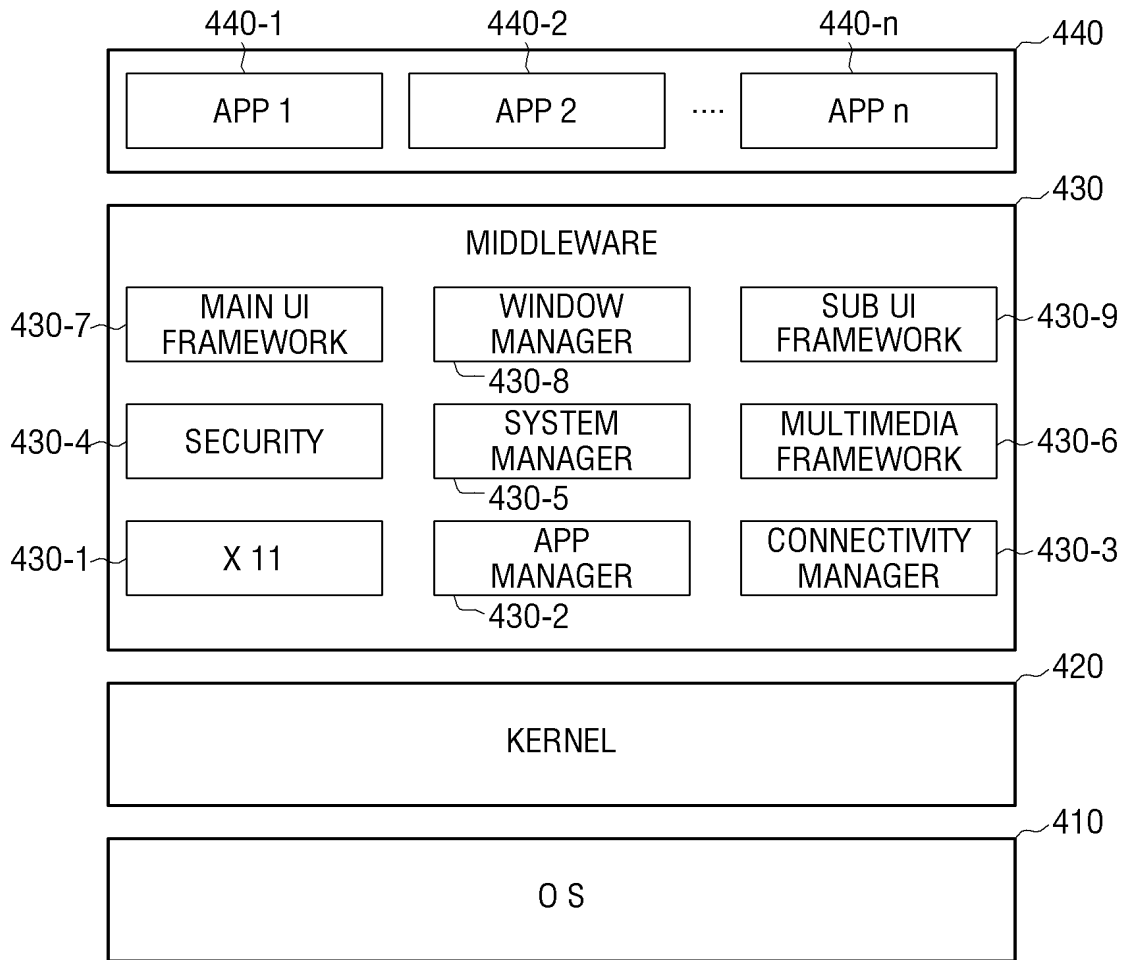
440-1
440-2
440-n
440
APP 1
APP 2
....
APP n

430
MIDDLEWARE
430-7
MAIN UI FRAMEWORK
WINDOW MANAGER
430-8
SUB UI FRAMEWORK
430-9
430-4
SECURITY
SYSTEM MANAGER
430-5
MULTIMEDIA FRAMEWORK
430-6
430-1
X 11
APP MANAGER
430-2
CONNECTIVITY MANAGER
430-3

420
KERNEL

410
O S